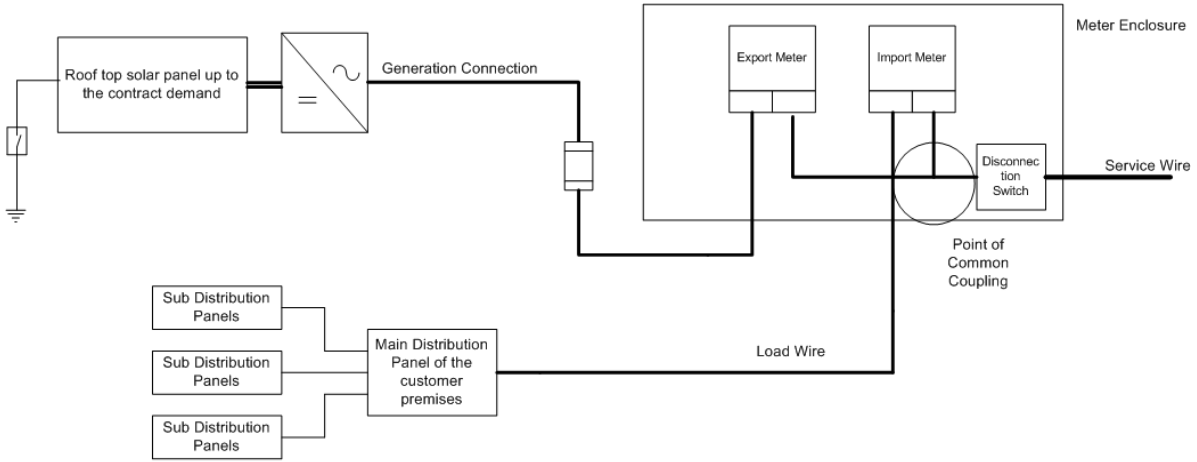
Meter Enclosure

Roof top solar panel up to the contract demand

Generation Connection

Export Meter

Import Meter

Disconnection Switch

Service Wire

Point of Common Coupling

Sub Distribution Panels

Sub Distribution Panels

Sub Distribution Panels

Main Distribution Panel of the customer premises

Load Wire